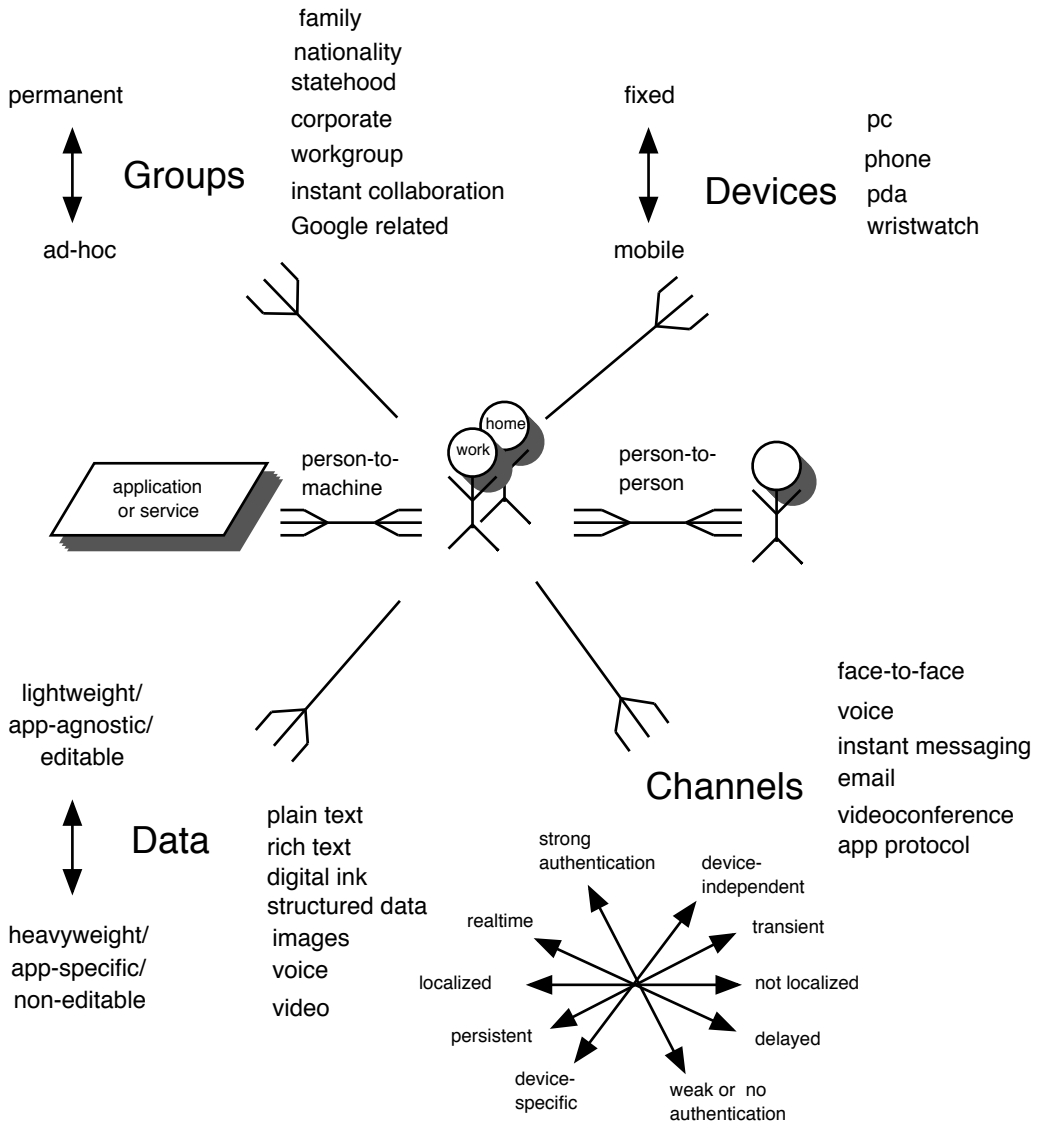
family
nationality
statehood
corporate
workgroup
instant collaboration
Google related

permanent

Groups

ad-hoc

fixed

Devices

mobile

pc
phone
pda
wristwatch

home
work

application or service

person-to-machine

person-to-person

lightweight/ app-agnostic/ editable

Data

heavyweight/ app-specific/ non-editable

plain text
rich text
digital ink
structured data
images
voice
video

Channels

face-to-face
voice
instant messaging
email
videoconference
app protocol

strong authentication
device-independent
realtime
transient
localized
not localized
persistent
delayed
device-specific
weak or no authentication